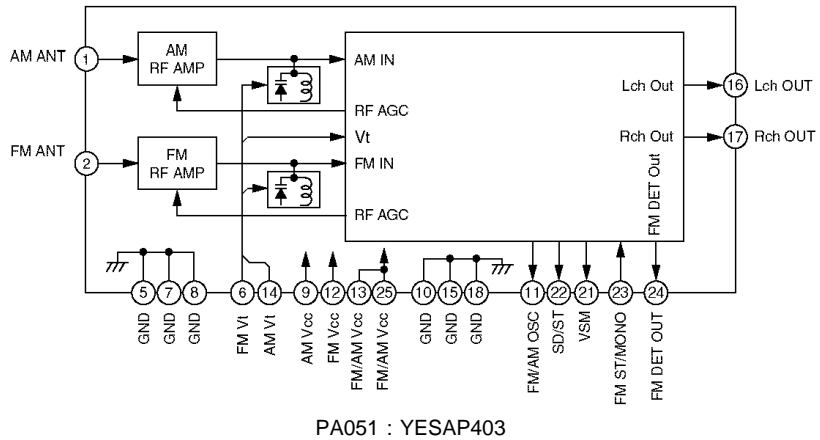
AM ANT 1
AM RF AMP
AM IN
RF AGC
Vt
FM ANT 2
FM RF AMP
FM IN
RF AGC
Lch Out
16 Lch OUT
Rch Out
17 Rch OUT
FM DET Out

5 GND
7 GND
8 GND
6 FM Vt
14 AM Vt
9 AM Vcc
12 FM Vcc
13 FM/AM Vcc
25 FM/AM Vcc
10 GND
15 GND
18 GND
11 FM/AM OSC
22 SD/ST
21 VSM
23 FM ST/MONO
24 FM DET OUT

PA051 : YESAP403